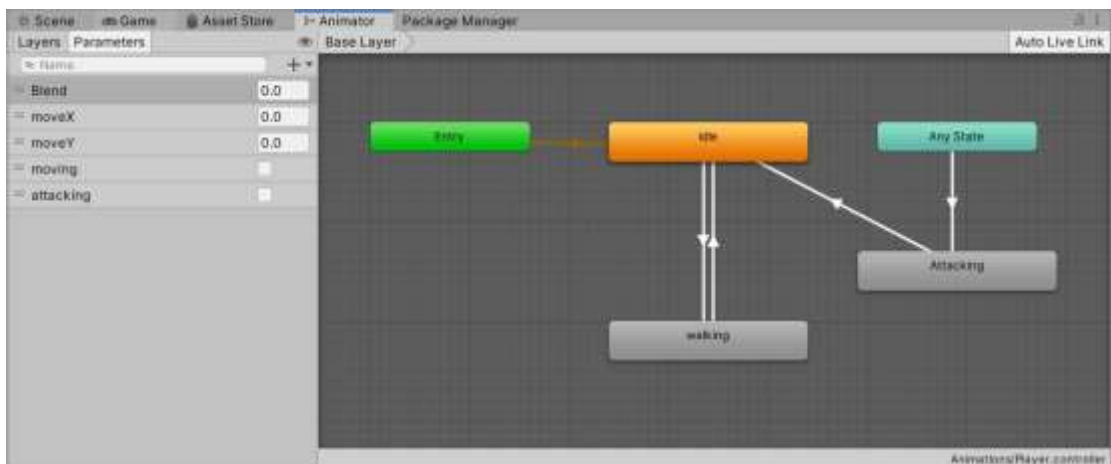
Scene Game Asset Store Animator Package Manager

Layers Parameters

Name

Blend 0.0

moveX 0.0

moveY 0.0

moving

attacking

Base Layer

Auto Live Link

Entry

idle

Any State

Attacking

walking

Animations/Player.controller